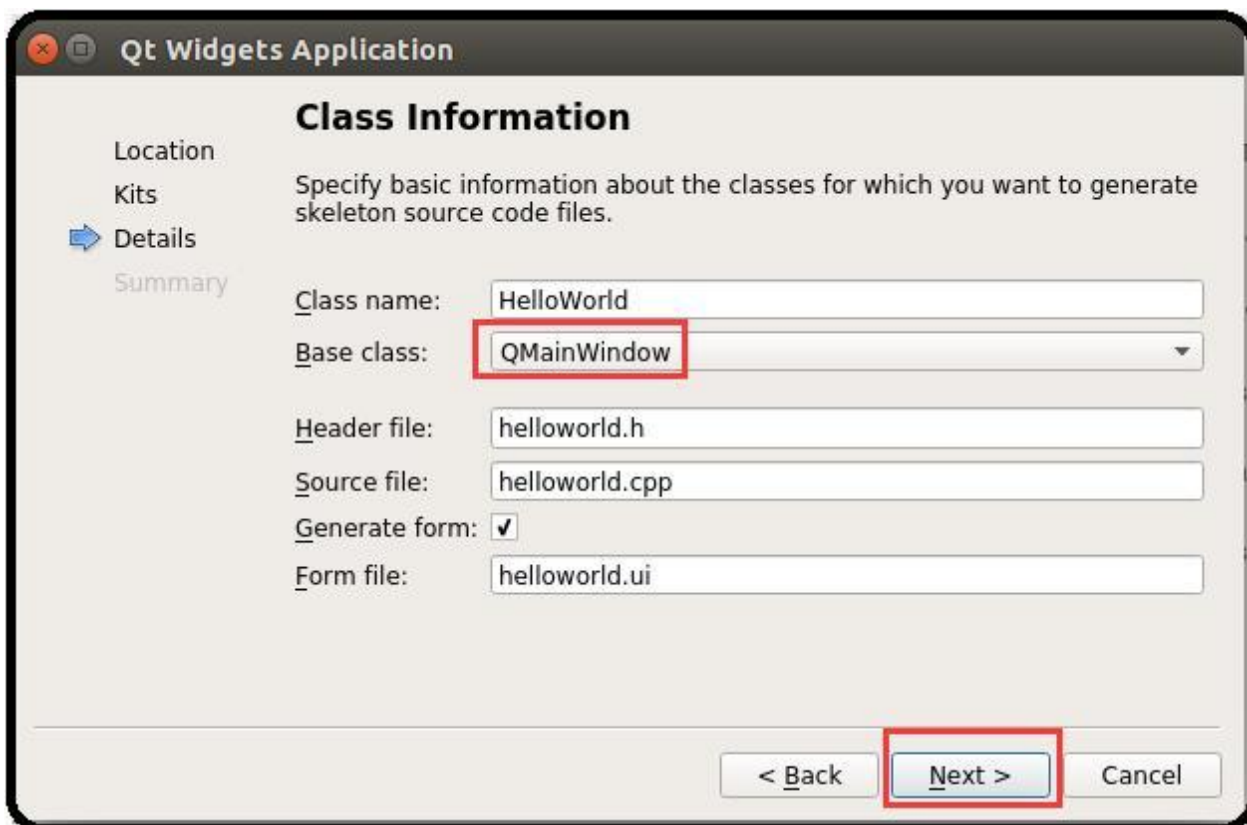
Qt Widgets Application

Location
Kits
Details
Summary

Class Information

Specify basic information about the classes for which you want to generate skeleton source code files.

Class name: HelloWorld
Base class: QMainWindow
Header file: helloworld.h
Source file: helloworld.cpp
Generate form: ✓
Form file: helloworld.ui

< Back
Next >
Cancel